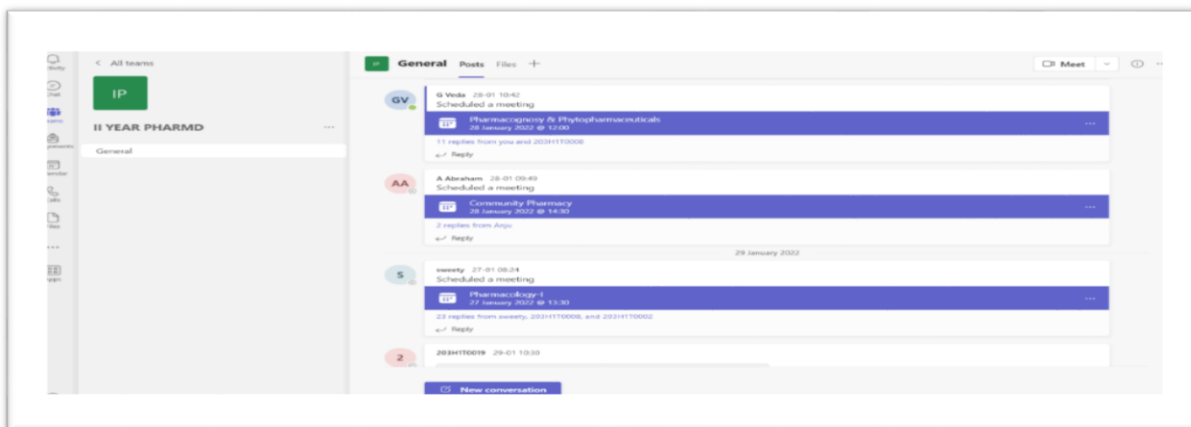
Activity
Chat
Teams
Assignments
Calendar
Calls
Files
...
Apps

< All teams

IP

II YEAR PHARMD ...

General

IP General Posts Files +

Meet

GV G Veda 28-01 10:42
Scheduled a meeting
Pharmacognosy & Phytopharmaceuticals
28 January 2022 @ 12:00
11 replies from you and 203H1T0008
Reply

AA A Abraham 28-01 09:49
Scheduled a meeting
Community Pharmacy
28 January 2022 @ 14:30
2 replies from Anju
Reply

29 January 2022

S sweety 27-01 08:24
Scheduled a meeting
Pharmacology-I
27 January 2022 @ 13:30
23 replies from sweety, 203H1T0008, and 203H1T0002
Reply

2 203H1T0019 29-01 10:30

New conversation